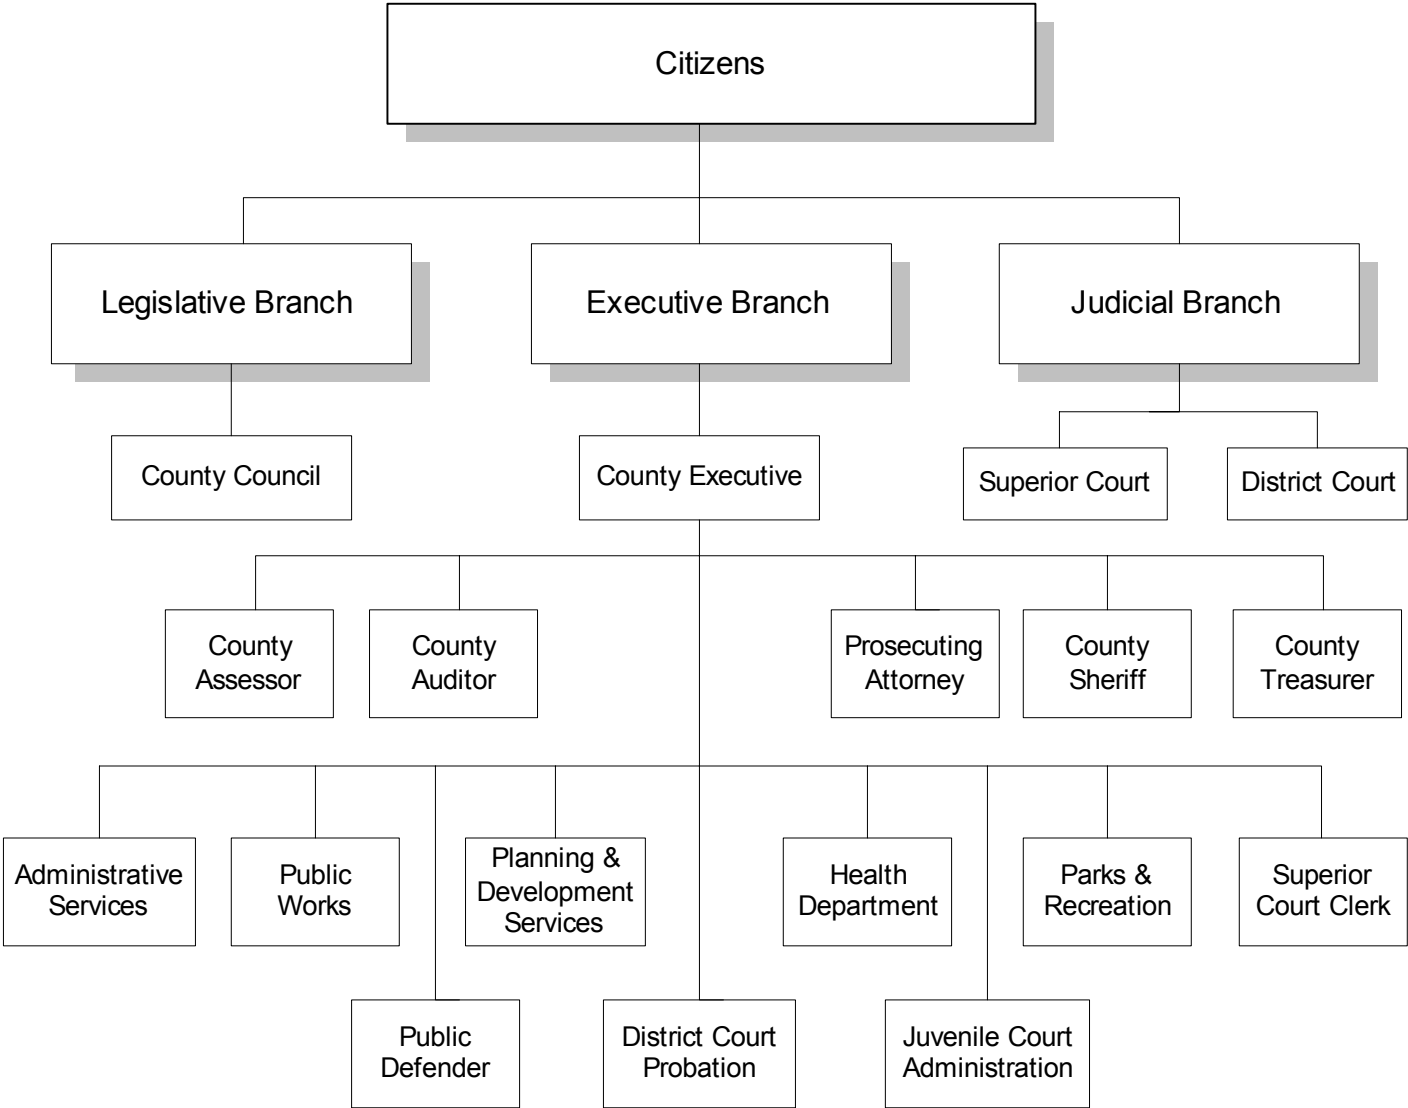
Citizens

Legislative Branch

Executive Branch

Judicial Branch

County Council

County Executive

Superior Court

District Court

County Assessor

County Auditor

Prosecuting Attorney

County Sheriff

County Treasurer

Administrative Services

Public Works

Planning & Development Services

Health Department

Parks & Recreation

Superior Court Clerk

Public Defender

District Court Probation

Juvenile Court Administration